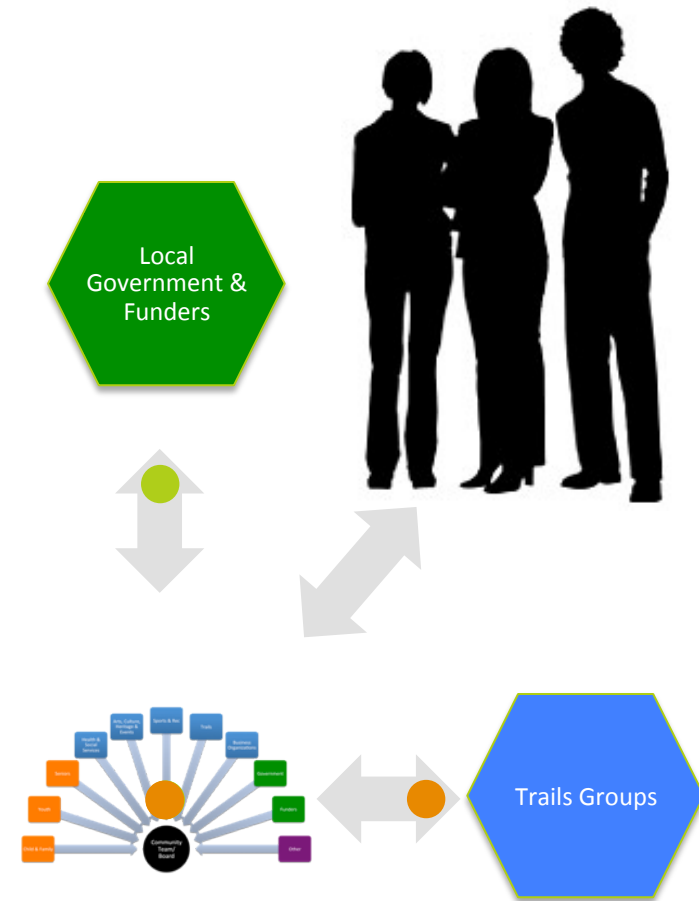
Local Government & Funders

Health & Social Services

Arts, Culture, Heritage & Events

Sports & Rec

Trails

Business Organizations

Seniors

Government

Youth

Funders

Child & Family

Community Team/ Board

Other

Trails Groups